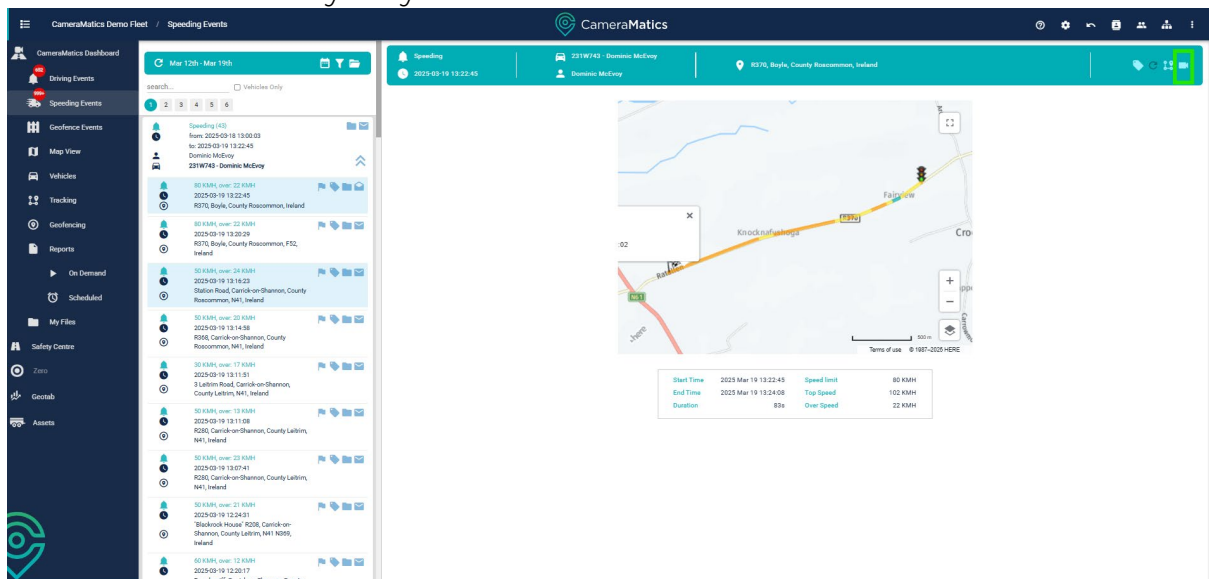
CameraMatics Demo Fleet / Speeding Events

CameraMatics

CameraMatics Dashboard
Driving Events
Speeding Events
Geofence Events
Map View
Vehicles
Tracking
Geofencing
Reports
On Demand
Scheduled
My Files
Safety Centre
Zero
Geotab
Assets

Mar 12th - Mar 19th
search...
Vehicles Only
1 2 3 4 5 6

Speeding (43)
from: 2025-03-18 13:00:03
to: 2025-03-19 13:22:45
Dominic McEvoy
231W743 - Dominic McEvoy

80 KMH, over: 22 KMH
2025-03-19 13:22:45
R370, Boyle, County Roscommon, Ireland

80 KMH, over: 22 KMH
2025-03-19 13:20:29
R370, Boyle, County Roscommon, F52, Ireland

50 KMH, over: 24 KMH
2025-03-19 13:16:23
Station Road, Carrick-on-Shannon, County Roscommon, N41, Ireland

30 KMH, over: 20 KMH
2025-03-19 13:14:58
R368, Carrick-on-Shannon, County Roscommon, N41, Ireland

30 KMH, over: 17 KMH
2025-03-19 13:11:51
3 Leitrim Road, Carrick-on-Shannon, County Leitrim, N41, Ireland

50 KMH, over: 13 KMH
2025-03-19 13:11:08
R280, Carrick-on-Shannon, County Leitrim, N41, Ireland

50 KMH, over: 23 KMH
2025-03-19 13:07:41
R280, Carrick-on-Shannon, County Leitrim, N41, Ireland

50 KMH, over: 21 KMH
2025-03-19 12:24:31
"Blackrock House" R208, Carrick-on-Shannon, County Leitrim, N41 N369, Ireland

60 KMH, over: 12 KMH
2025-03-19 12:20:17

Speeding
2025-03-19 13:22:45
231W743 - Dominic McEvoy
Dominic McEvoy
R370, Boyle, County Roscommon, Ireland

Fairview
Knocknafushoga
R370
Cro
:02
N61
500 m
Terms of use © 1987–2025 HERE

| Start Time | 2025 Mar 19 13:22:45 | Speed limit | 80 KMH |
|---|---|---|---|
| End Time | 2025 Mar 19 13:24:08 | Top Speed | 102 KMH |
| Duration | 83s | Over Speed | 22 KMH |